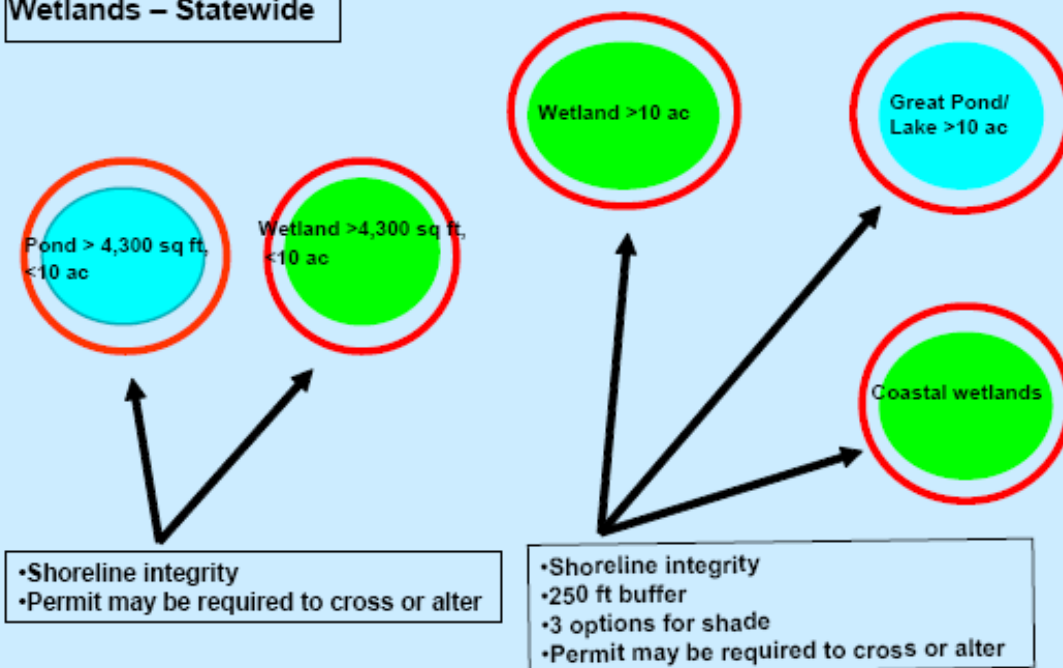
Wetlands – Statewide

Wetland >10 ac

Great Pond/ Lake >10 ac

Pond > 4,300 sq ft, <10 ac

Wetland >4,300 sq ft, <10 ac

Coastal wetlands

•Shoreline integrity
•Permit may be required to cross or alter

•Shoreline integrity
•250 ft buffer
•3 options for shade
•Permit may be required to cross or alter